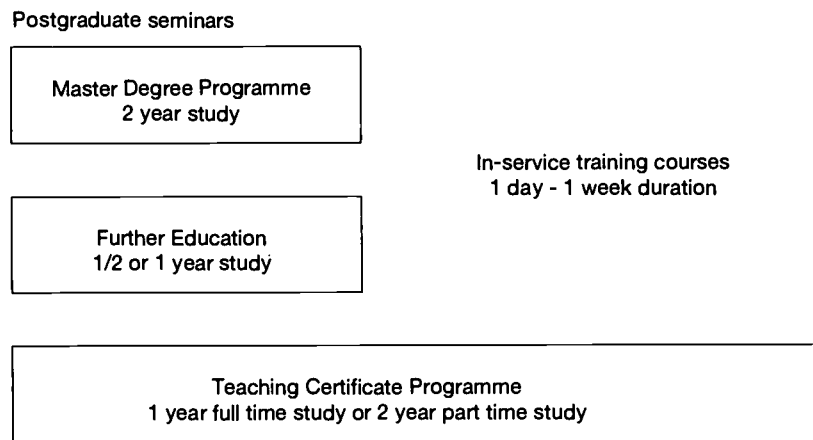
Postgraduate seminars

Master Degree Programme
2 year study

In-service training courses
1 day - 1 week duration

Further Education
1/2 or 1 year study

Teaching Certificate Programme
1 year full time study or 2 year part time study